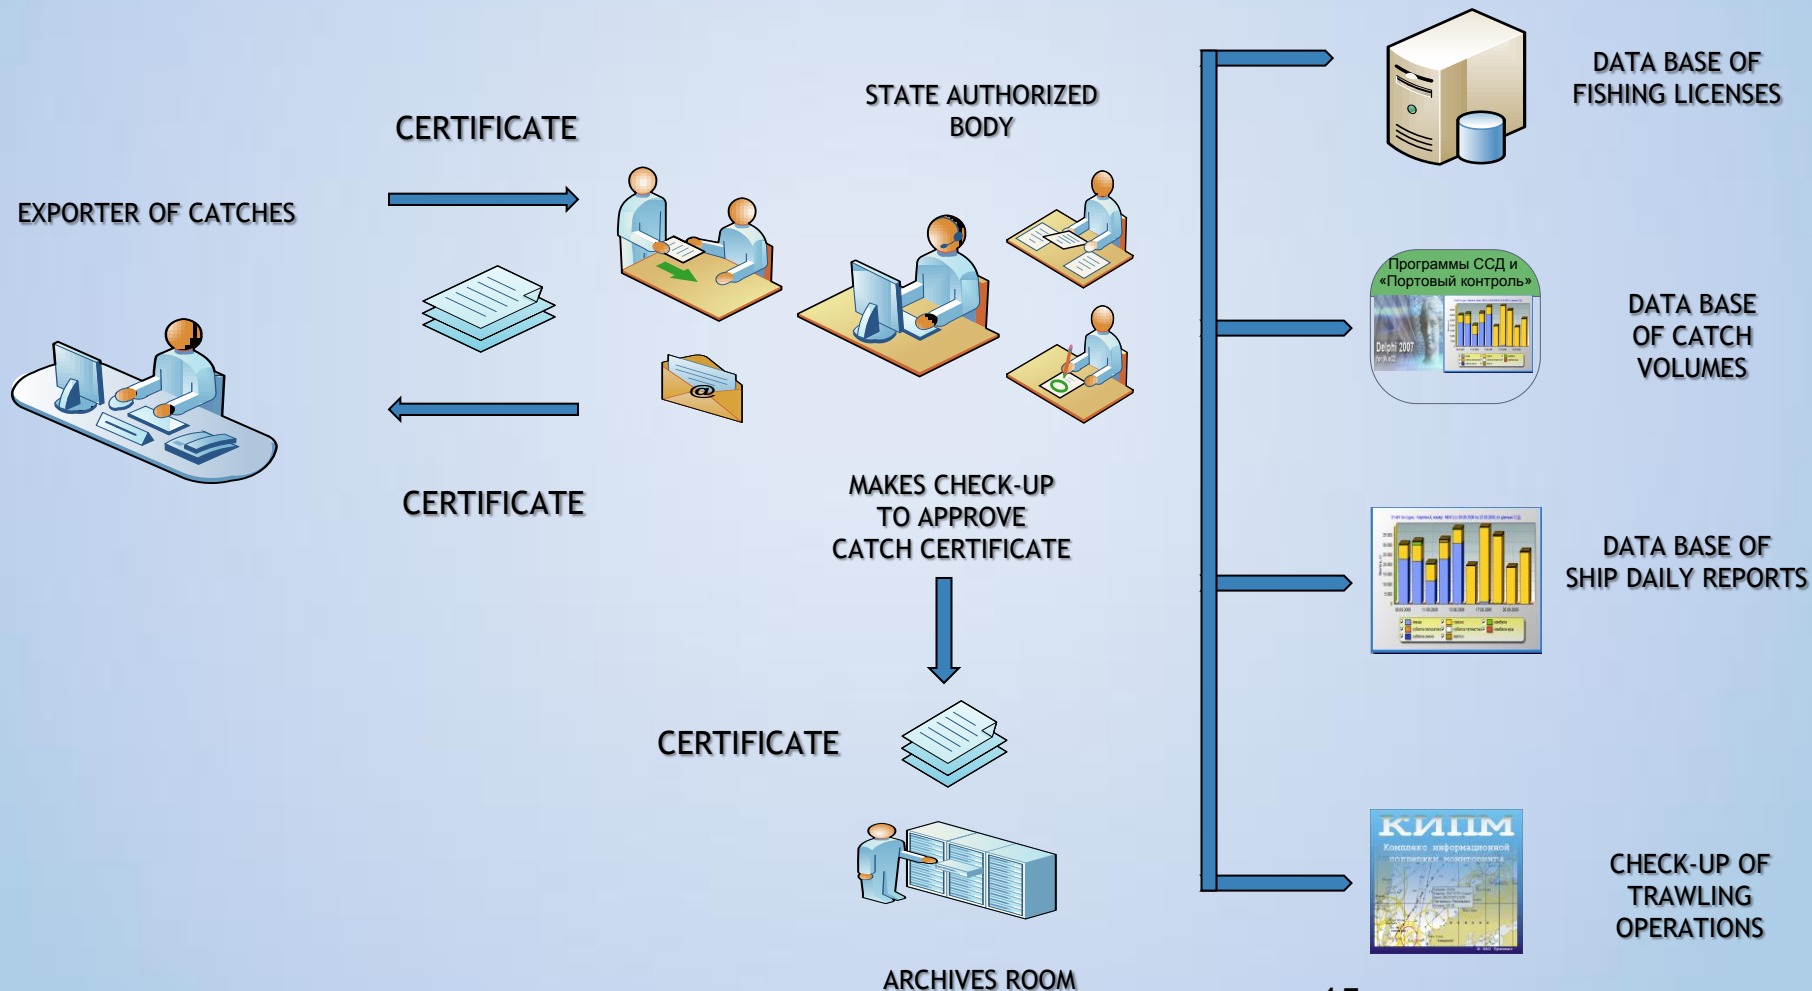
STATE AUTHORIZED BODY

CERTIFICATE

EXPORTER OF CATCHES

CERTIFICATE

MAKES CHECK-UP TO APPROVE CATCH CERTIFICATE

CERTIFICATE

ARCHIVES ROOM

DATA BASE OF FISHING LICENSES

Программы ССД и «Портовый контроль»

Delphi 2007

DATA BASE OF CATCH VOLUMES

DATA BASE OF SHIP DAILY REPORTS

КИПМ

Комплекс информационной поддержки мониторинга

CHECK-UP OF TRAWLING OPERATIONS